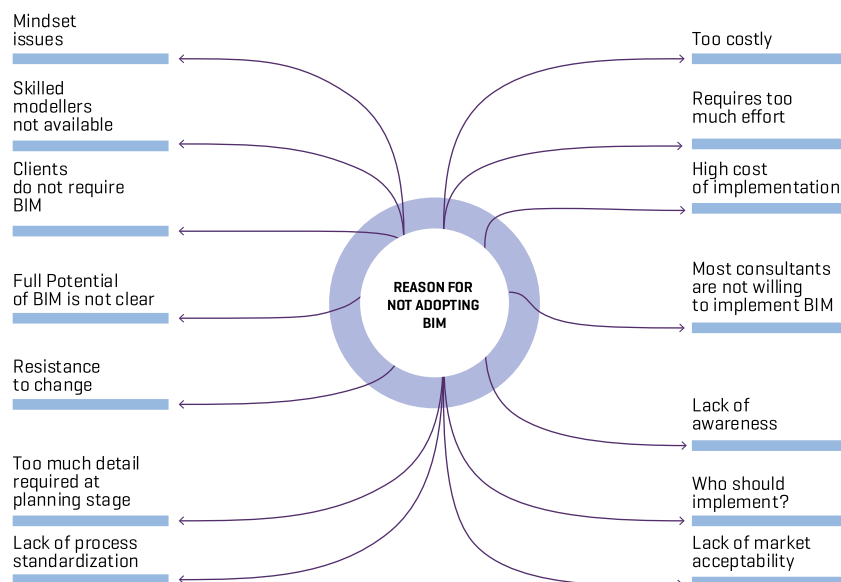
REASON FOR NOT ADOPTING BIM

Mindset issues

Skilled modellers not available

Clients do not require BIM

Full Potential of BIM is not clear

Resistance to change

Too much detail required at planning stage

Lack of process standardization

Too costly

Requires too much effort

High cost of implementation

Most consultants are not willing to implement BIM

Lack of awareness

Who should implement?

Lack of market acceptability